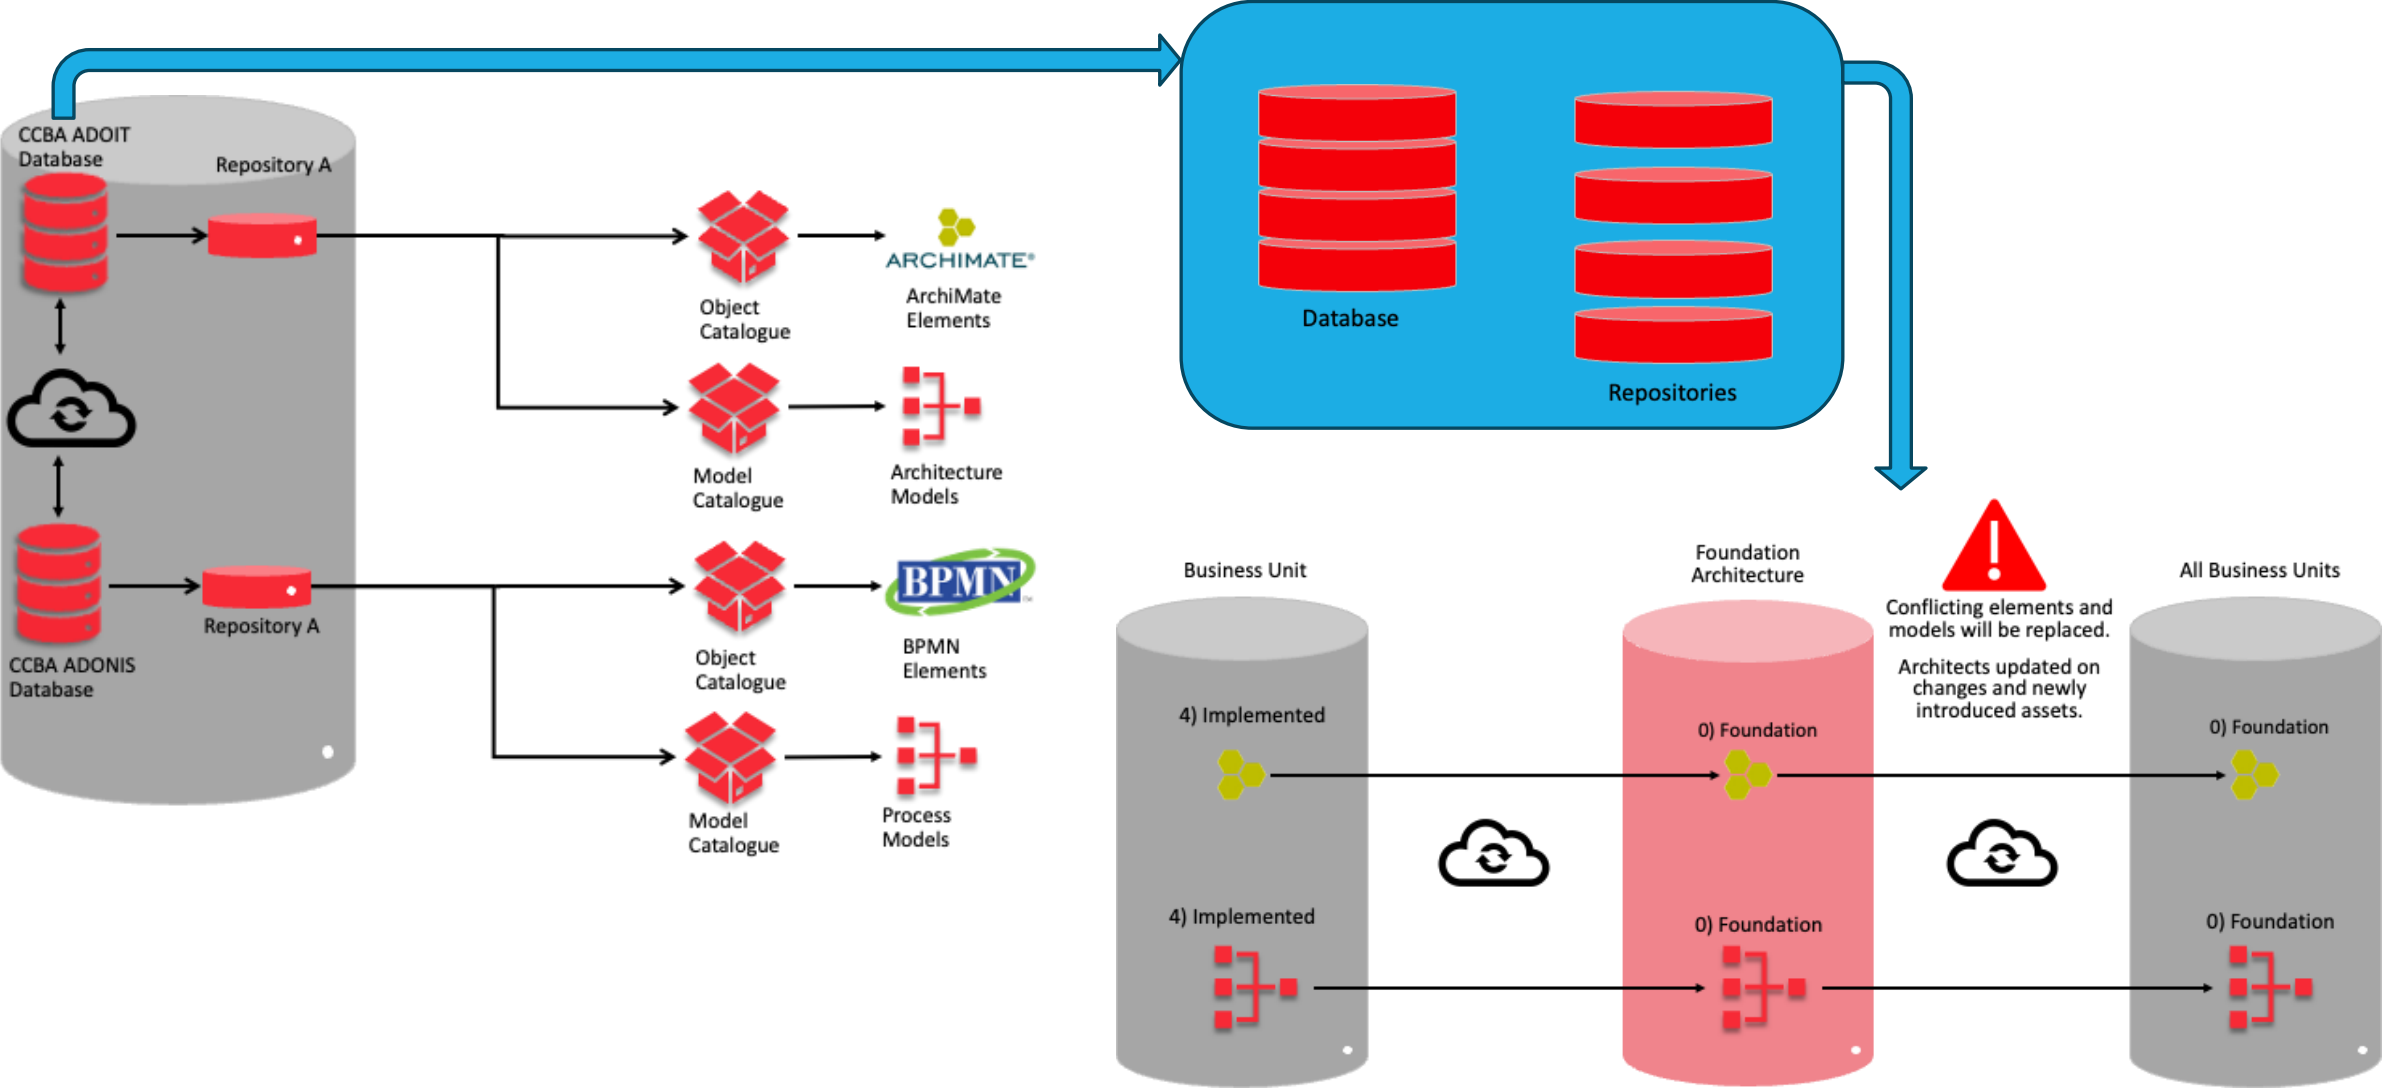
CCBA ADOIT Database

Repository A

Object Catalogue

ARCHIMATE®

ArchiMate Elements

Model Catalogue

Architecture Models

Object Catalogue

BPMN

BPMN Elements

Model Catalogue

Process Models

Repository A

CCBA ADONIS Database

Database

Repositories

Business Unit

4) Implemented

4) Implemented

Foundation Architecture

0) Foundation

0) Foundation

Conflicting elements and models will be replaced.

Architects updated on changes and newly introduced assets.

All Business Units

0) Foundation

0) Foundation